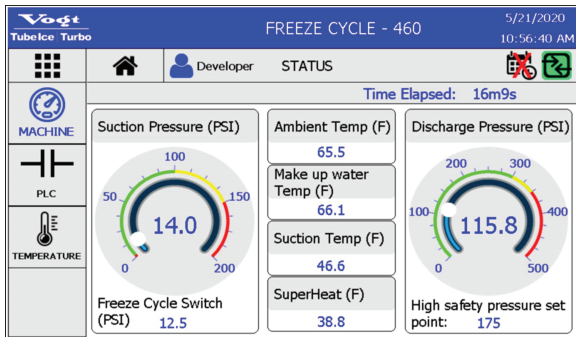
Vogt
Tubelce Turbo

FREEZE CYCLE - 460

5/21/2020
10:56:40 AM

Developer STATUS

MACHINE

PLC

TEMPERATURE

Time Elapsed: 16m9s

Suction Pressure (PSI)

100
50
150
14.0
0
200

Freeze Cycle Switch (PSI) 12.5

Ambient Temp (F)
65.5

Make up water Temp (F)
66.1

Suction Temp (F)
46.6

SuperHeat (F)
38.8

Discharge Pressure (PSI)

200
300
100
400
115.8
0
500

High safety pressure set point: 175